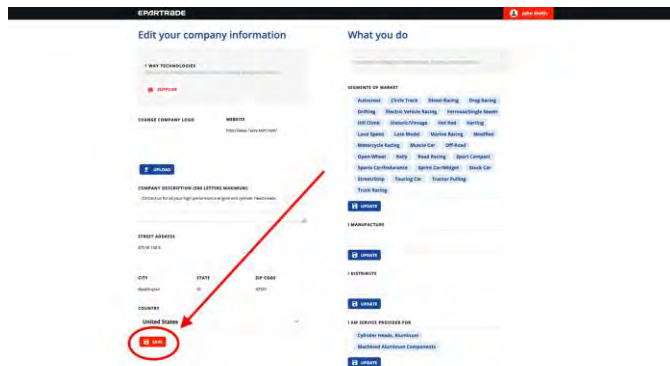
EPARTRADE

John Smith

Edit your company information

What you do

I WAY TECHNOLOGIES

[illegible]

SUPPLIER

CHANGE COMPANY LOGO

WEBSITE

http://www.1way.tech.com/

UPLOAD

COMPANY DESCRIPTION (250 LETTERS MAXIMUM)

Contact us for all your high performance engine and cylinder head needs

STREET ADDRESS

875 W 100 S

CITY

STATE

ZIP CODE

Washington

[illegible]

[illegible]

COUNTRY

United States

SAVE

SEGMENTS OF MARKET

Autocross

Circle Track

Diesel Racing

Drag Racing

Drifting

Electric Vehicle Racing

Ferrous/single Seater

Hill Climb

Historic/Vintage

Hot Rod

Karting

Land Speed

Late Model

Marine Racing

Modified

Motorcycle Racing

Muscle Car

Off-Road

Open Wheel

Rally

Road Racing

Sport Compact

Sports Car/Endurance

Sprint Car/Midget

Stock Car

Street/Strip

Touring Car

Tractor Pulling

Truck Racing

UPDATE

I MANUFACTURE

UPDATE

I DISTRIBUTE

UPDATE

I AM SERVICE PROVIDER FOR

Cylinder Heads, Aluminum

Machined Aluminum Components

UPDATE